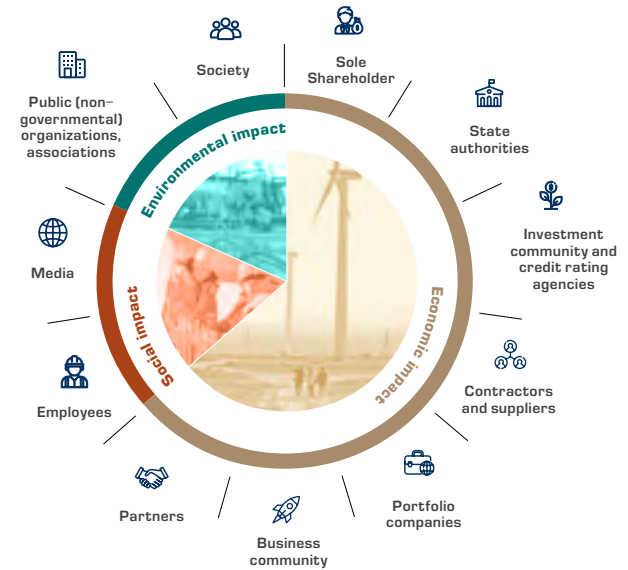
Society

Sole Shareholder

Public (non-governmental) organizations, associations

State authorities

Environmental impact

Investment community and credit rating agencies

Media

Social impact

Economic impact

Contractors and suppliers

Employees

Portfolio companies

Partners

Business community